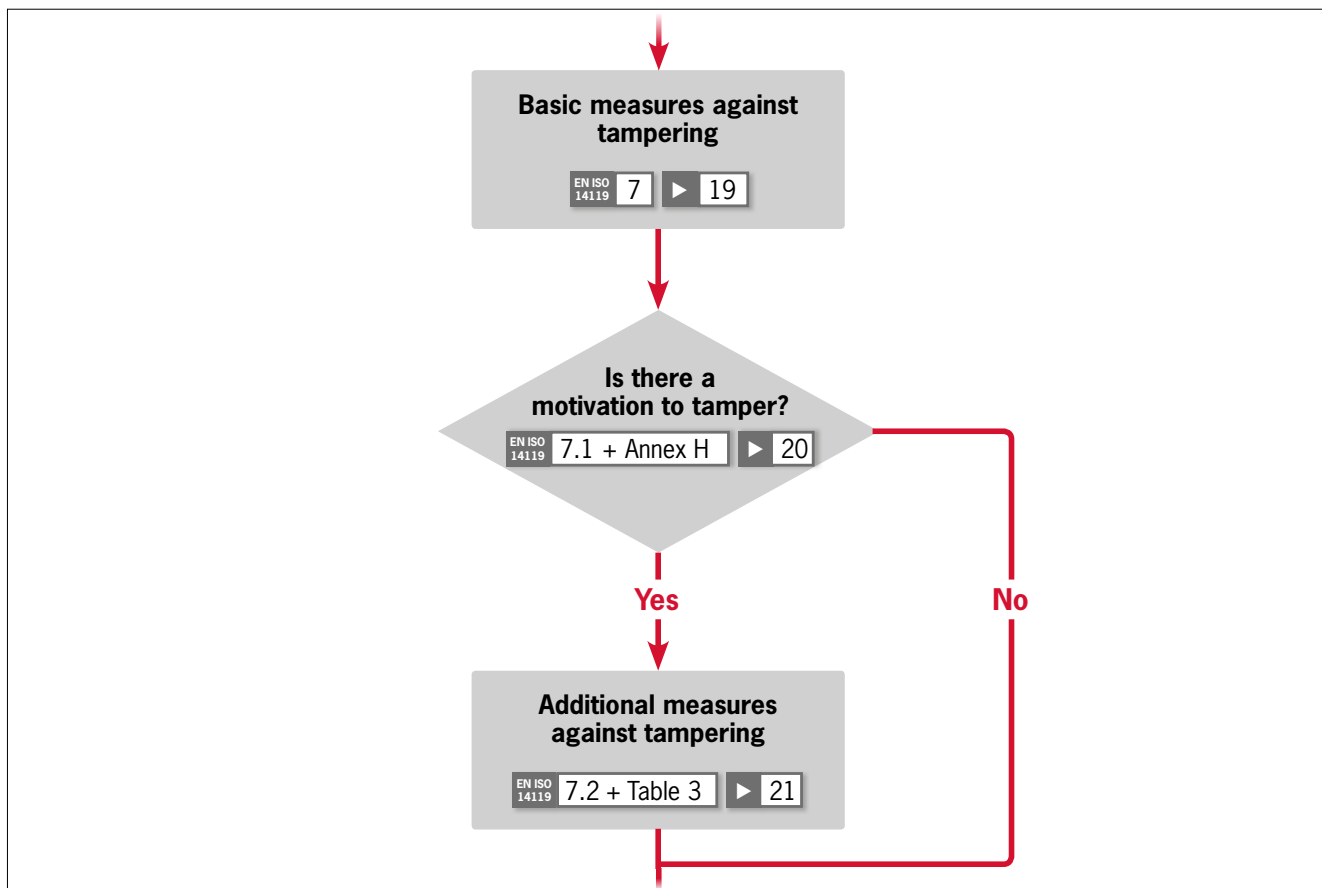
Basic measures against tampering

EN ISO 14119 7 ▶ 19

Is there a motivation to tamper?

EN ISO 14119 7.1 + Annex H ▶ 20

Yes

No

Additional measures against tampering

EN ISO 14119 7.2 + Table 3 ▶ 21